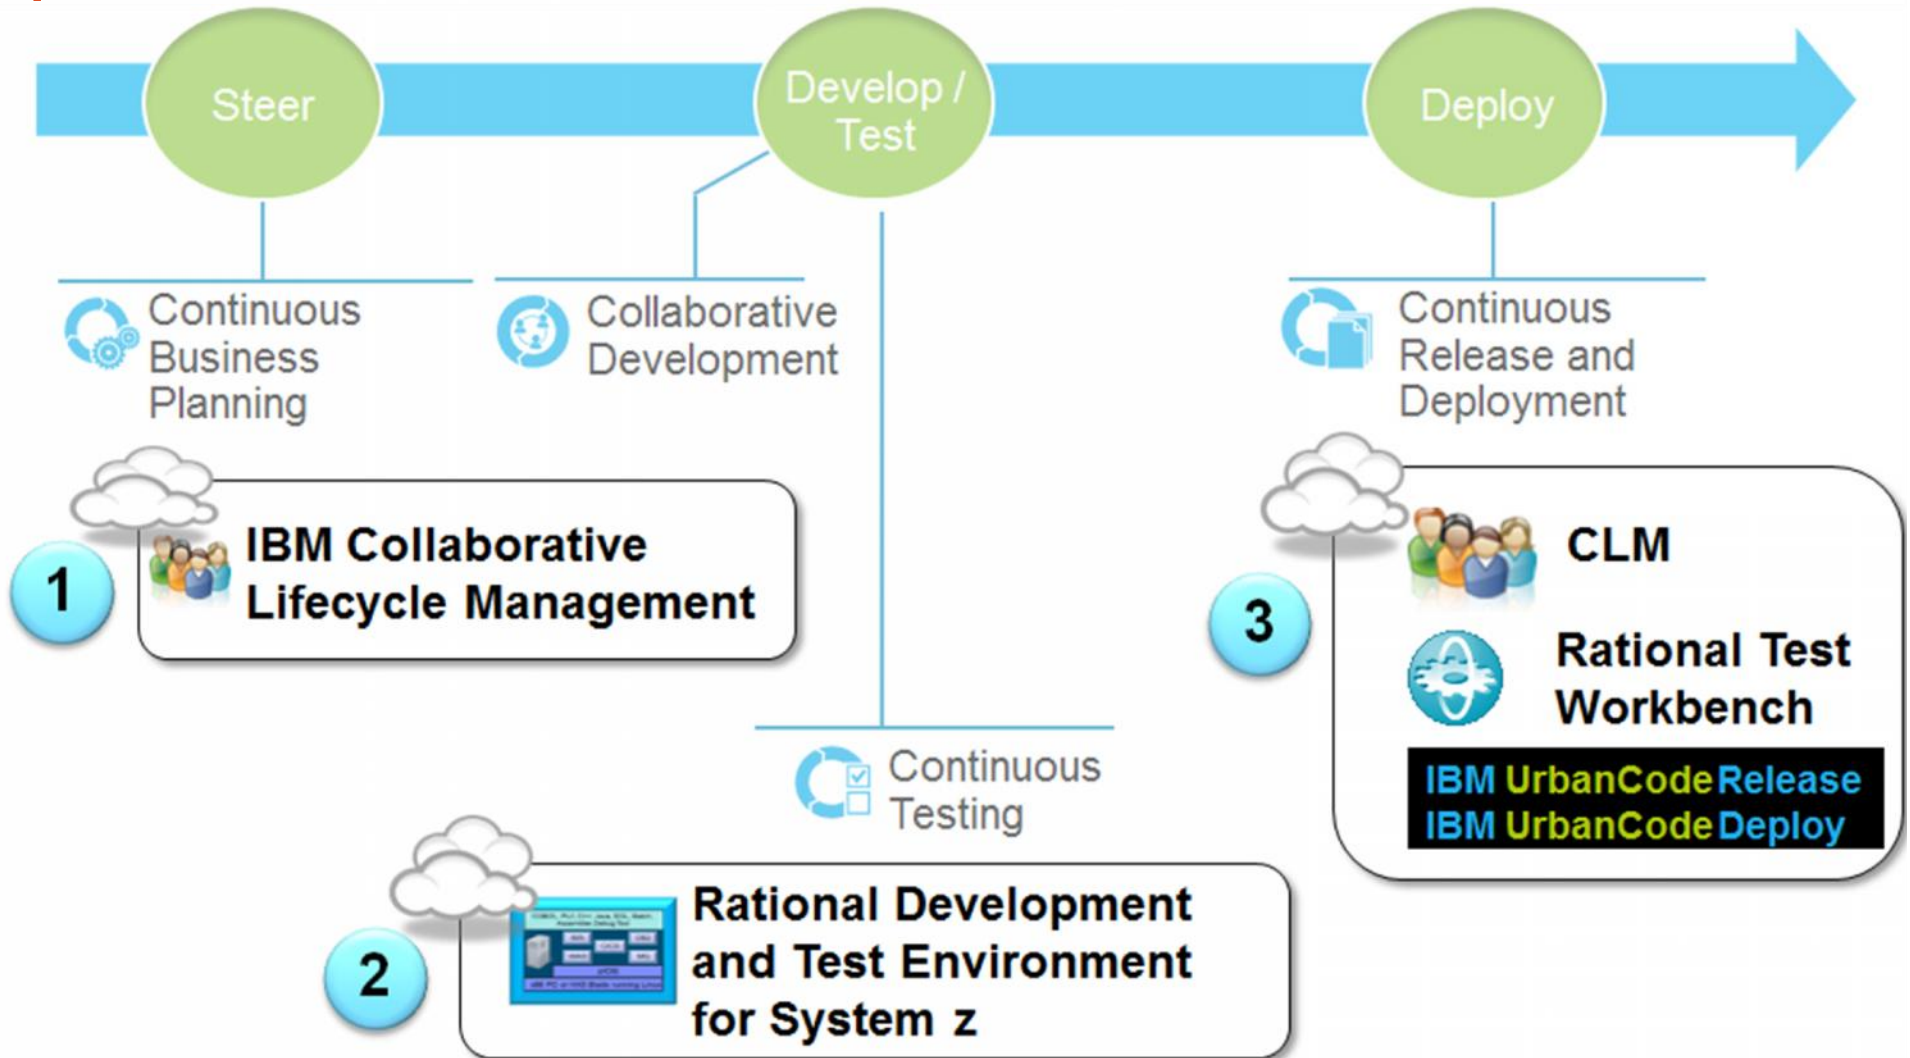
Steer

Develop / Test

Deploy

Continuous Business Planning

Collaborative Development

Continuous Release and Deployment

1

IBM Collaborative Lifecycle Management

3

CLM

Rational Test Workbench

IBM UrbanCode Release
IBM UrbanCode Deploy

Continuous Testing

2

Rational Development and Test Environment for System z